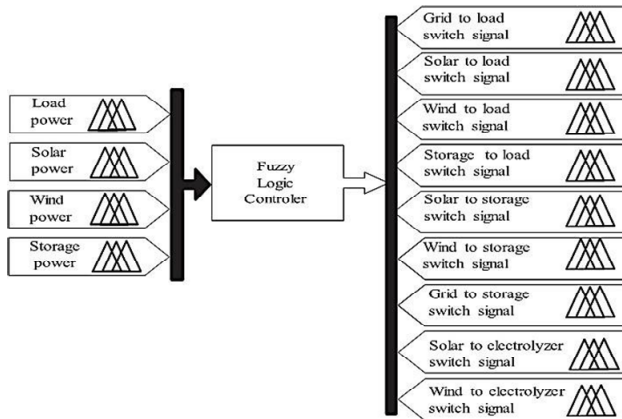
Load power

Solar power

Wind power

Storage power

Fuzzy Logic Controler

Grid to load switch signal

Solar to load switch signal

Wind to load switch signal

Storage to load switch signal

Solar to storage switch signal

Wind to storage switch signal

Grid to storage switch signal

Solar to electrolyzer switch signal

Wind to electrolyzer switch signal